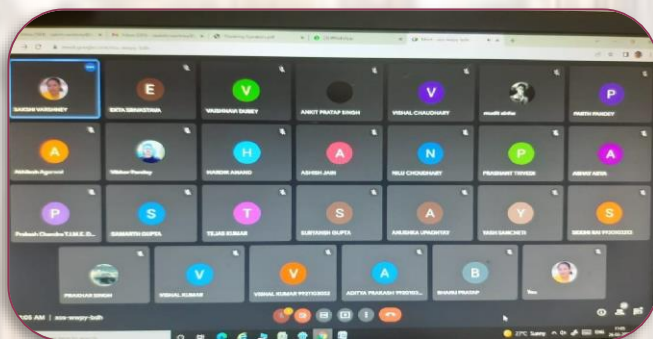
E
V
V
P
A
H
A
N
P
A
P
S
T
S
A
Y
S
V
V
A
B

SAKSHI VARSHNEY
EKTA SRIVASTAVA
VAISHNAVI DUBEY
ANKIT PRATAP SINGH
VISHAL CHAUDHARY
PARTH PANDEY
HARDIK ANAND
ASHISH JAIN
NILU CHOUDHARY
PRASHANT TRIVEDI
SAMARTH GUPTA
TEJAS KUMAR
SURYANSH GUPTA
ANUSHKA UPADHYAY
PRAKHAR SINGH
VISHAL KUMAR
ADITYA PRAKASH
BHANU PRATAP
You
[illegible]
27°C Sunny